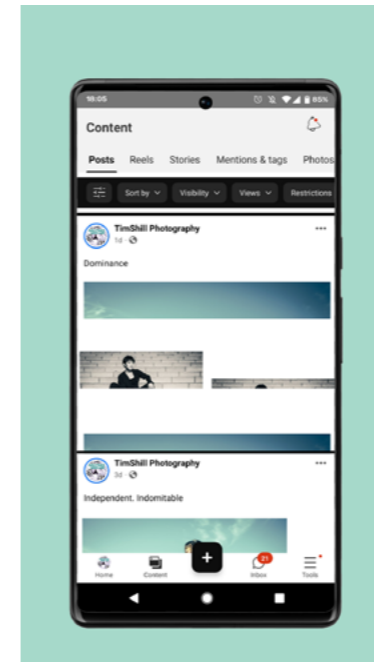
10:05 85%

Content

Posts Reels Stories Mentions & tags Photos

Sort by Visibility Views Restrictions

TimShill Photography
1d ·

Dominance

TimShill Photography
3d ·

Independent. Indomitable

Home Content + 21 Inbox Tools